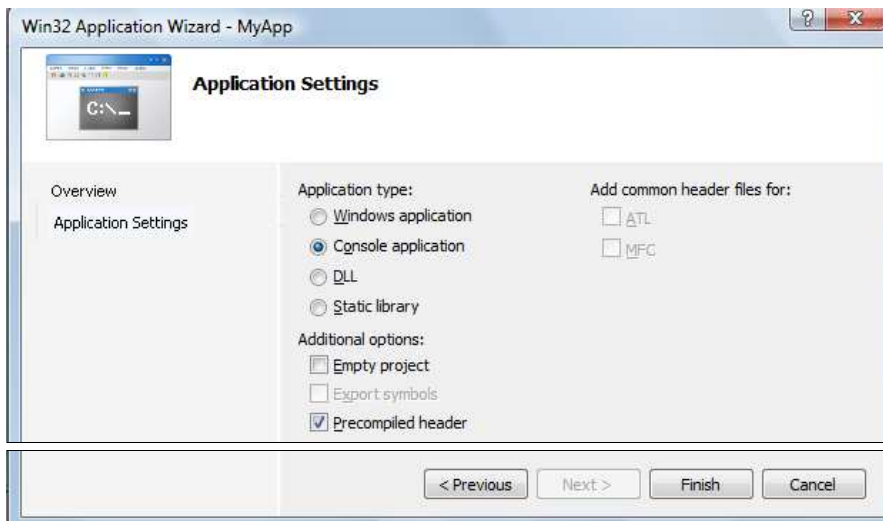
Win32 Application Wizard - MyApp

?

x

C:\_

Application Settings

Overview

Application Settings

Application type:

Windows application

Console application

DLL

Static library

Additional options:

Empty project

Export symbols

Precompiled header

Add common header files for:

ATL

MFC

< Previous

Next >

Finish

Cancel